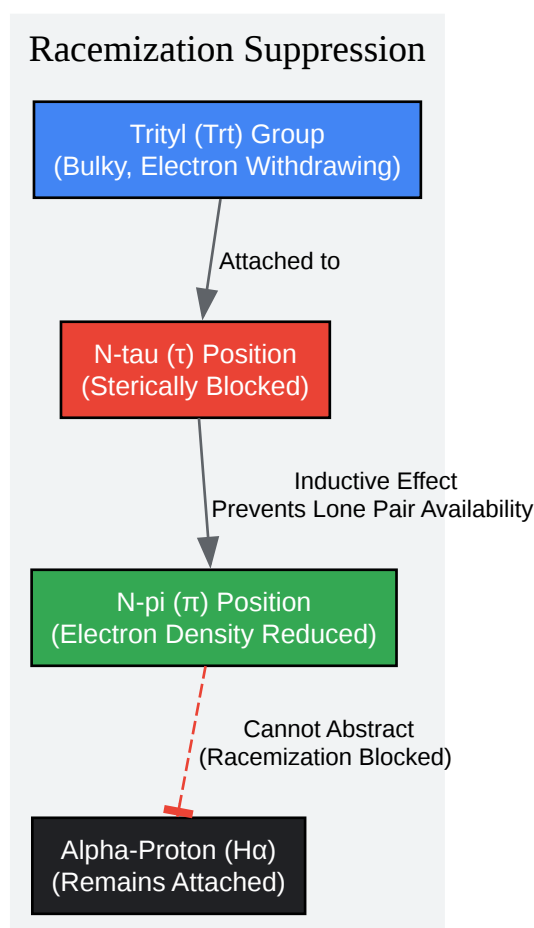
Racemization Suppression

Trityl (Trt) Group
(Bulky, Electron Withdrawing)

Attached to

N-tau (τ) Position
(Sterically Blocked)

Inductive Effect
Prevents Lone Pair Availability

N-pi (π) Position
(Electron Density Reduced)

Cannot Abstract
(Racemization Blocked)

Alpha-Proton (Hα)
(Remains Attached)